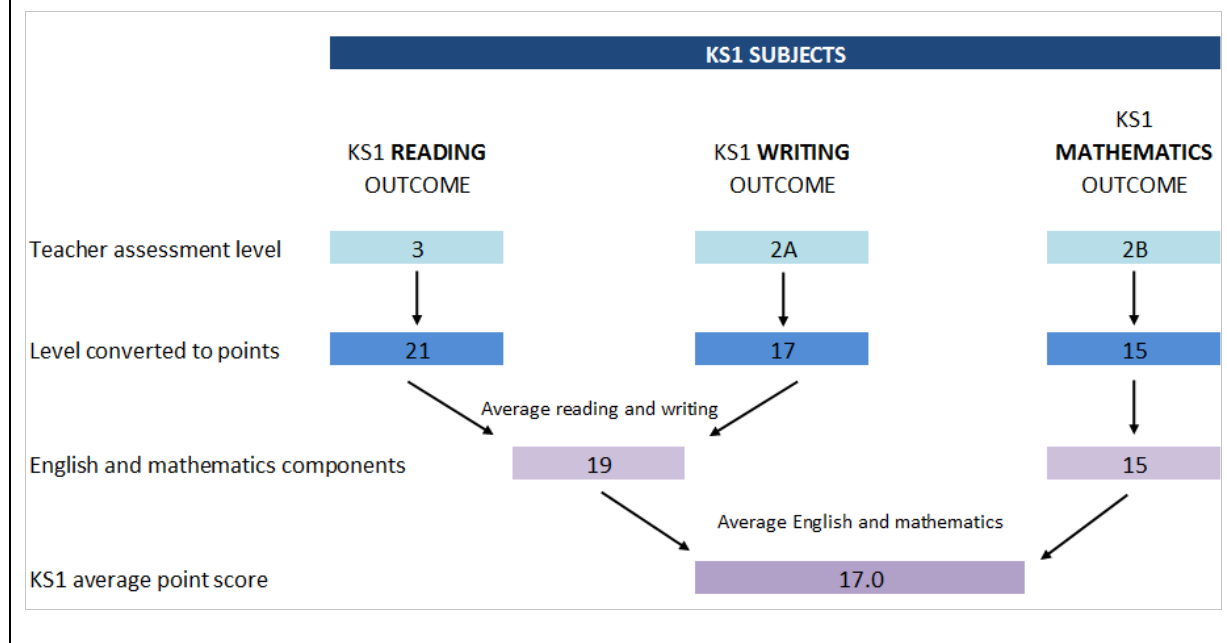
KS1 SUBJECTS

KS1 **READING** OUTCOME

KS1 **WRITING** OUTCOME

KS1 **MATHEMATICS** OUTCOME

Teacher assessment level

3

2A

2B

Level converted to points

21

17

15

Average reading and writing

English and mathematics components

19

15

Average English and mathematics

KS1 average point score

17.0